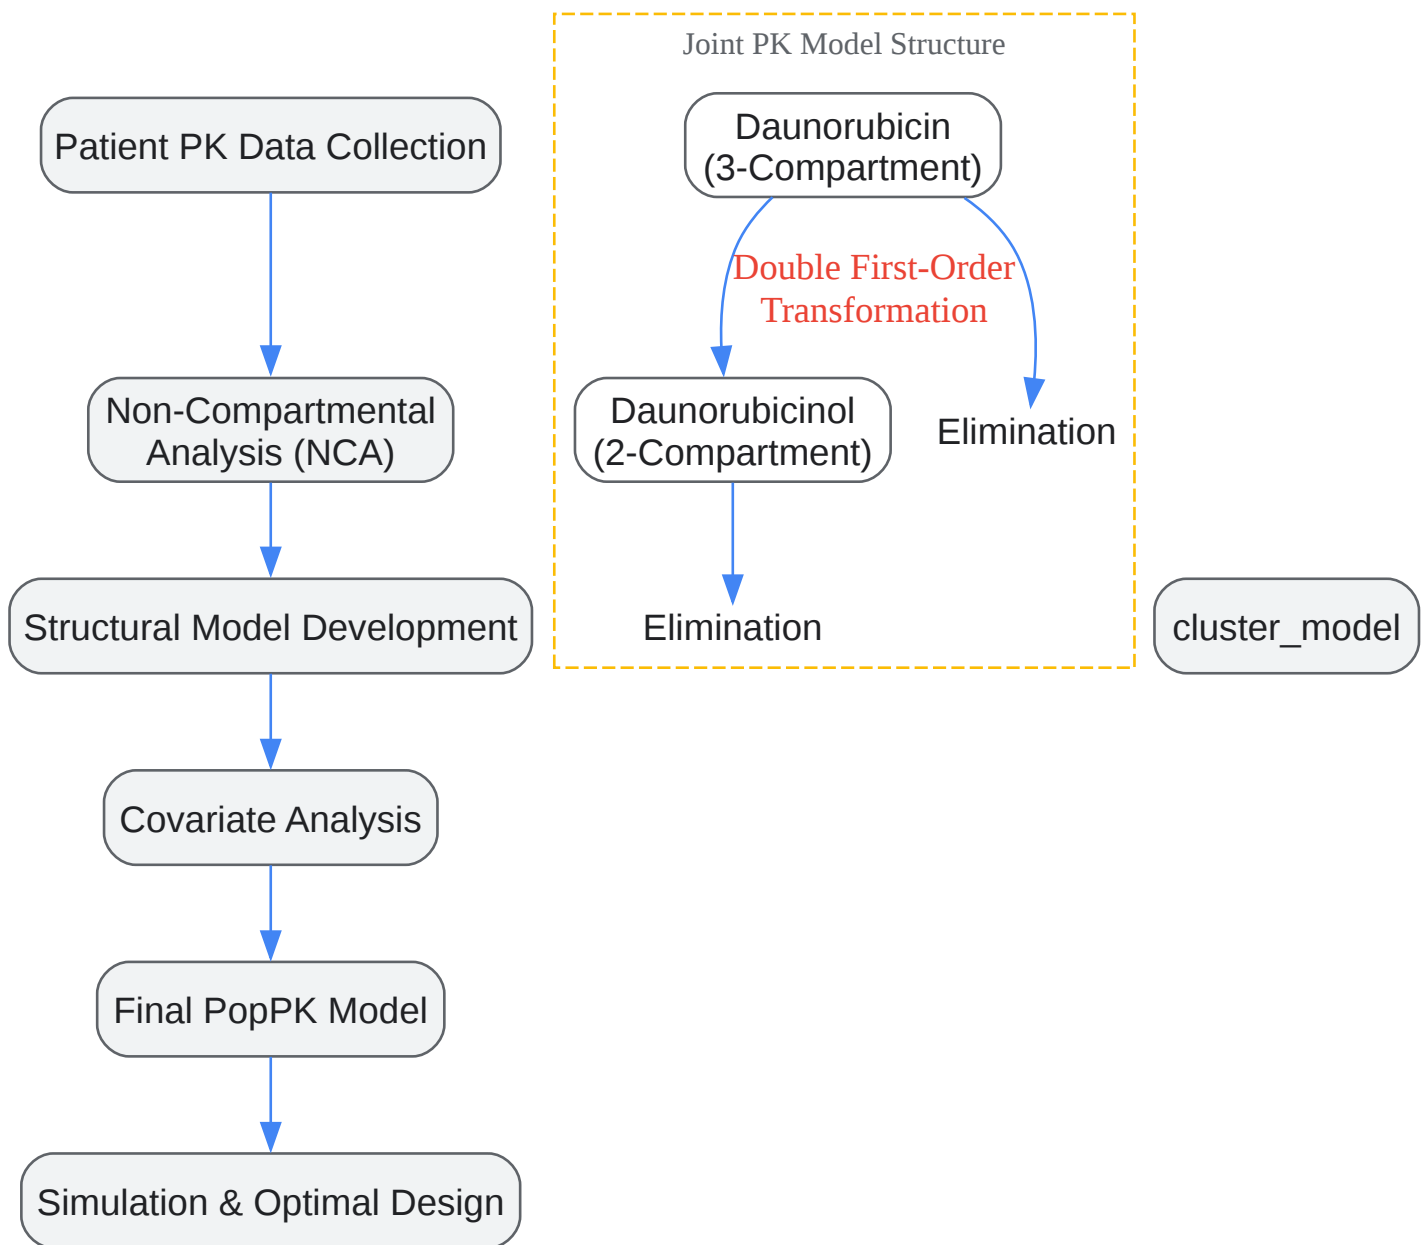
Patient PK Data Collection

Non-Compartmental Analysis (NCA)

Structural Model Development

Covariate Analysis

Final PopPK Model

Simulation & Optimal Design

Joint PK Model Structure

Daunorubicin (3-Compartment)

Double First-Order Transformation

Daunorubicinol (2-Compartment)

Elimination

Elimination

cluster_model